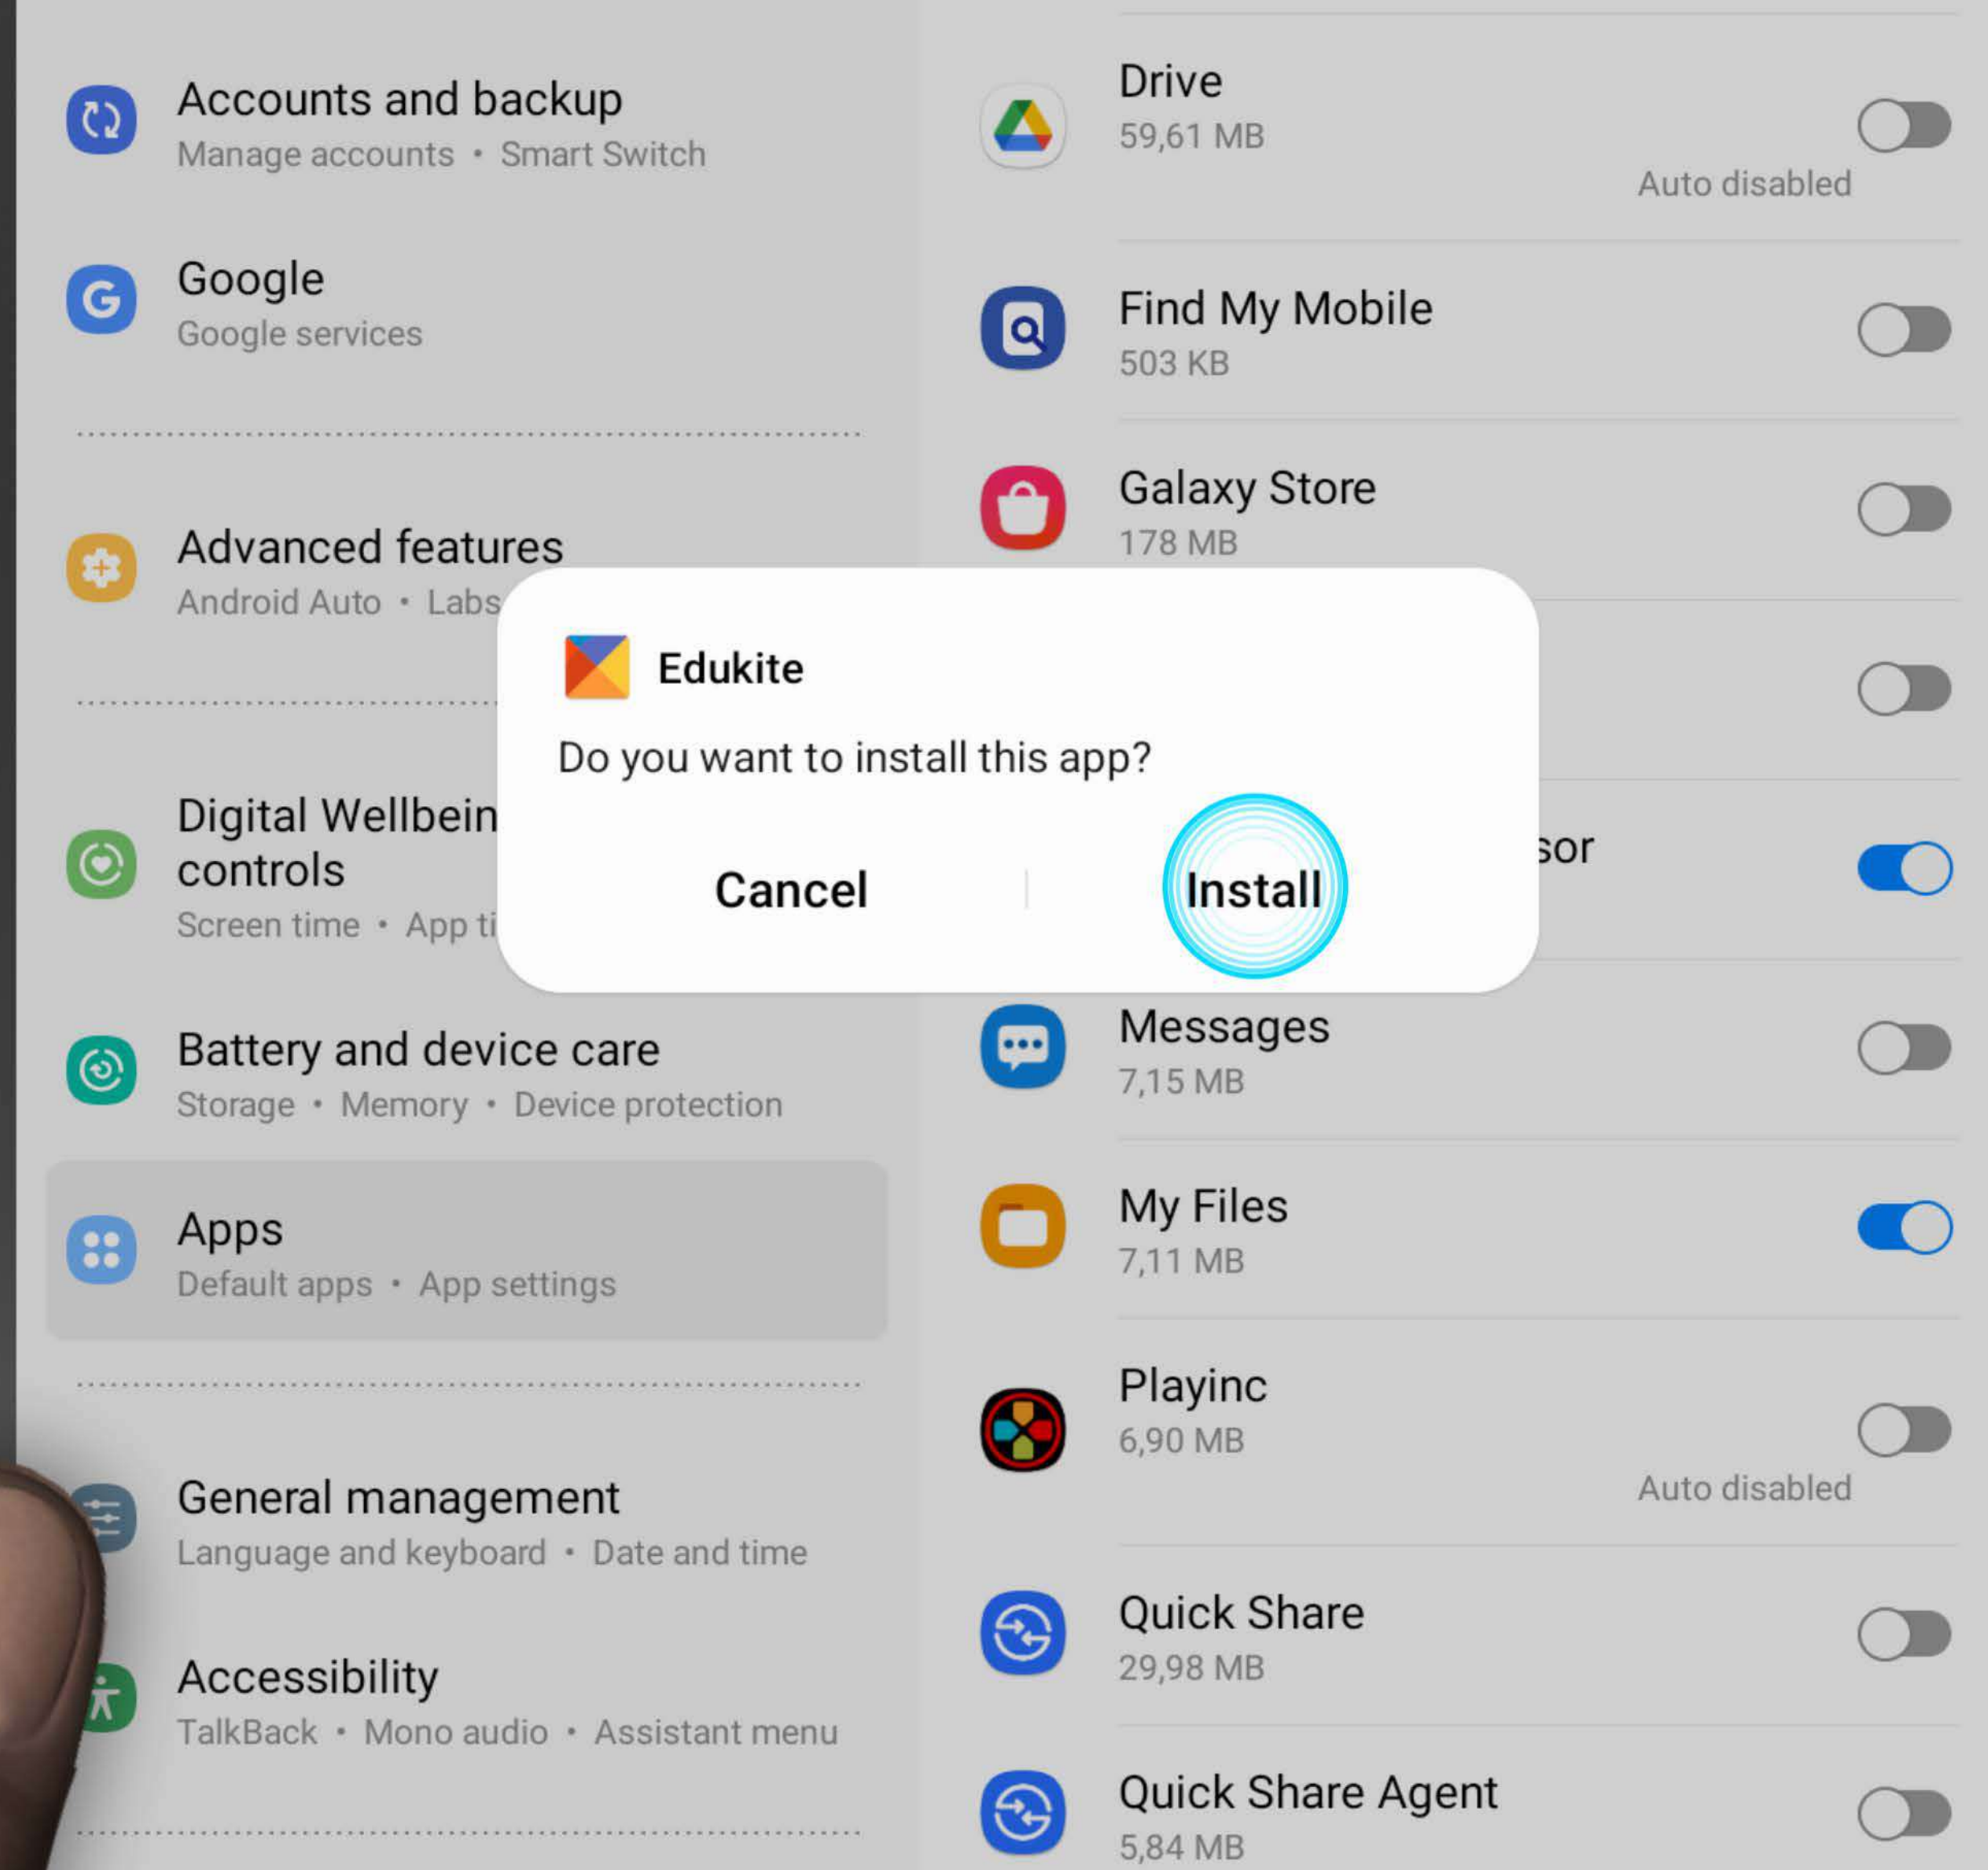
Accounts and backup
Manage accounts • Smart Switch

Google
Google services

Advanced features
Android Auto • Labs

Digital Wellbein
controls
Screen time • App ti

Battery and device care
Storage • Memory • Device protection

Apps
Default apps • App settings

General management
Language and keyboard • Date and time

Accessibility
TalkBack • Mono audio • Assistant menu

Drive
59,61 MB
Auto disabled

Find My Mobile
503 KB

Galaxy Store
178 MB

sor

Messages
7,15 MB

My Files
7,11 MB

Playinc
6,90 MB
Auto disabled

Quick Share
29,98 MB

Quick Share Agent
5,84 MB

Edukite
Do you want to install this app?
Cancel
Install